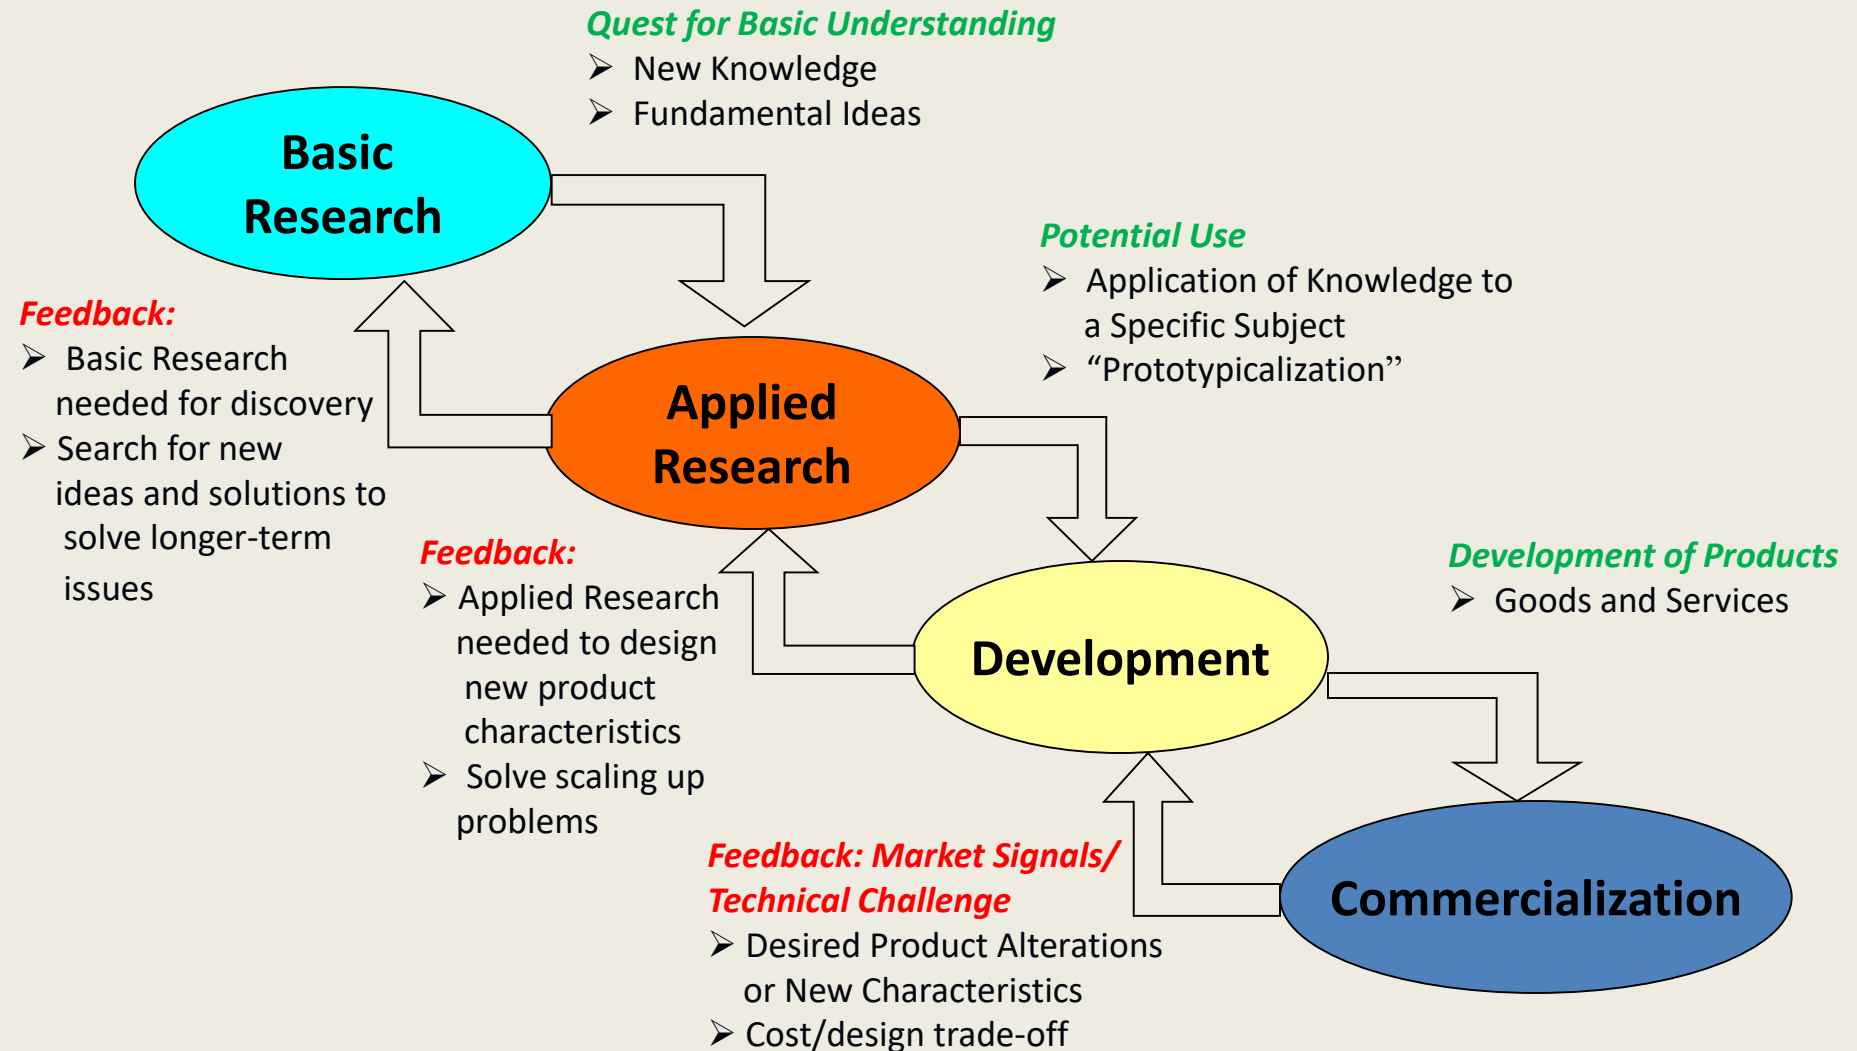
Quest for Basic Understanding
➢ New Knowledge
➢ Fundamental Ideas

Basic Research

Potential Use
➢ Application of Knowledge to a Specific Subject
➢ "Prototypicalization"

Feedback:
➢ Basic Research needed for discovery
➢ Search for new ideas and solutions to solve longer-term issues

Applied Research

Feedback:
➢ Applied Research needed to design new product characteristics
➢ Solve scaling up problems

Development

Development of Products
➢ Goods and Services

Commercialization

Feedback: Market Signals/ Technical Challenge
➢ Desired Product Alterations or New Characteristics
➢ Cost/design trade-off